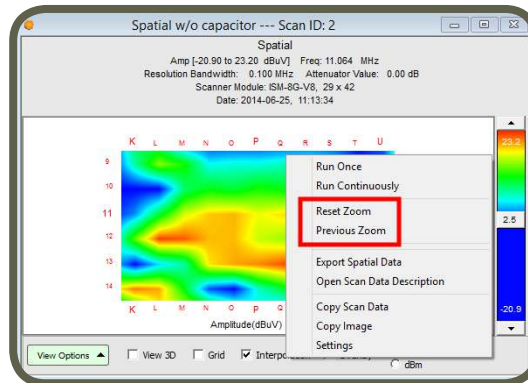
Spatial w/o capacitor --- Scan ID: 2

Spatial
Amp [-20.90 to 23.20 dBuV] Freq: 11.064 MHz
Resolution Bandwidth: 0.100 MHz Attenuator Value: 0.00 dB
Scanner Module: ISM-8G-V8, 29 x 42
Date: 2014-06-25, 11:13:34

K L M N O P Q R S T U

9
10
11
12
13
14

K L M N O P Q

Amplitude(dBuV)

23.2
2.5
-20.9

Run Once
Run Continuously
Reset Zoom
Previous Zoom
Export Spatial Data
Open Scan Data Description
Copy Scan Data
Copy Image
Settings

View Options
View 3D
Grid
Interp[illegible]
dBm